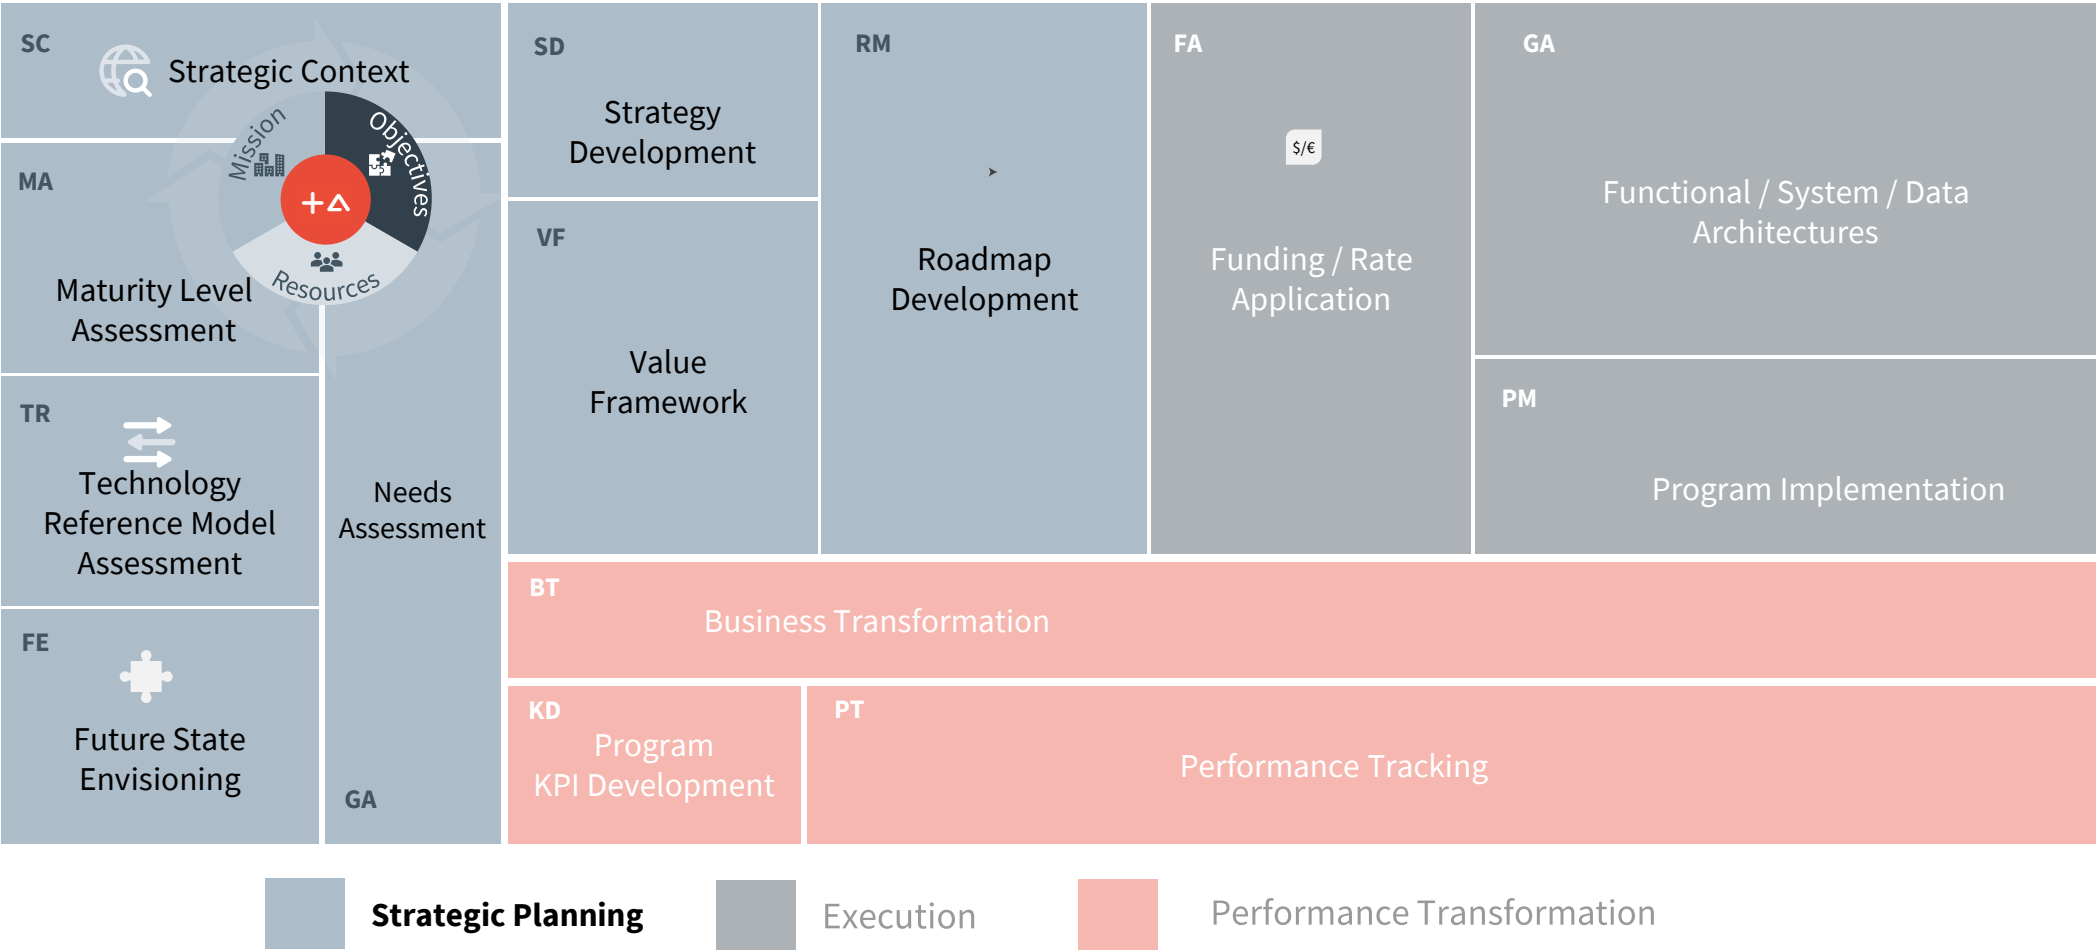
SC Strategic Context

Mission Objectives Resources

+△

MA

Maturity Level Assessment

TR

Technology Reference Model Assessment

FE

Future State Envisioning

Needs Assessment

GA

SD

Strategy Development

VF

Value Framework

RM

Roadmap Development

FA

$/€

Funding / Rate Application

GA

Functional / System / Data Architectures

PM

Program Implementation

BT

Business Transformation

KD

Program KPI Development

PT

Performance Tracking

Strategic Planning

Execution

Performance Transformation